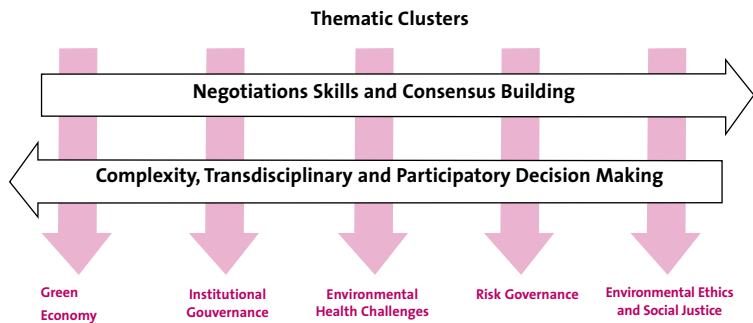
Thematic Clusters

Negotiations Skills and Consensus Building

Complexity, Transdisciplinary and Participatory Decision Making

Green Economy

Institutional Gouvernance

Environmental Health Challenges

Risk Governance

Environmental Ethics and Social Justice